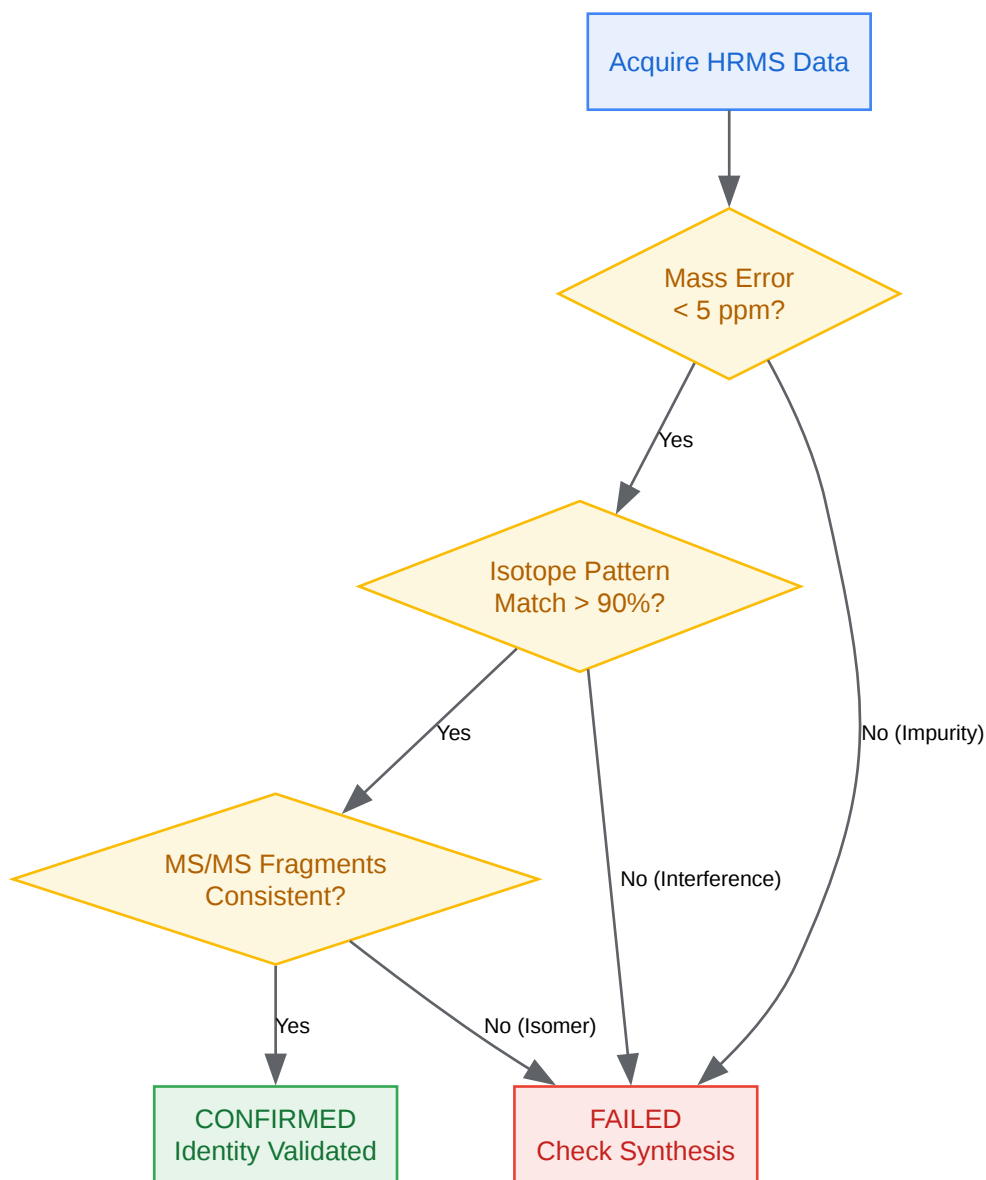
Acquire HRMS Data

Mass Error < 5 ppm?

Yes

No (Impurity)

Isotope Pattern Match > 90%?

Yes

No (Interference)

MS/MS Fragments Consistent?

Yes

No (Isomer)

CONFIRMED
Identity Validated

FAILED
Check Synthesis